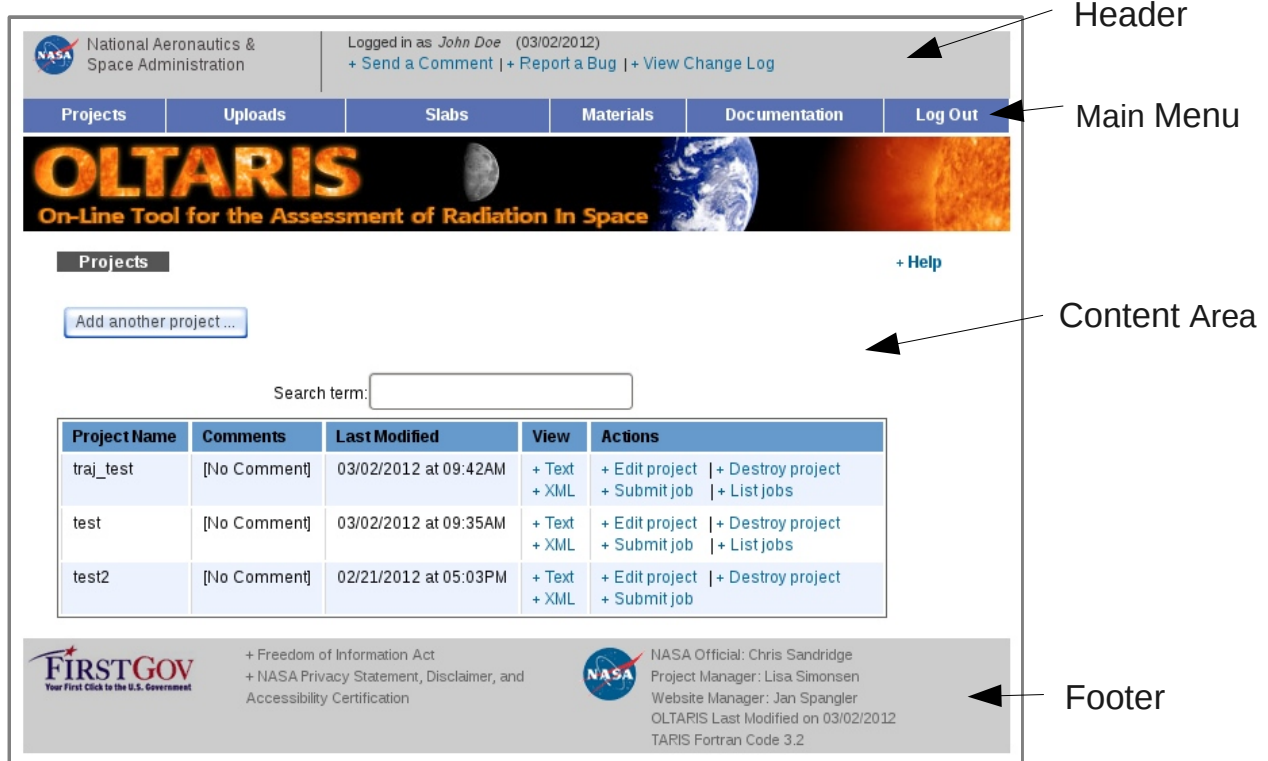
NASA National Aeronautics & Space Administration

Logged in as John Doe (03/02/2012)
+ Send a Comment | + Report a Bug | + View Change Log

Header

Projects | Uploads | Slabs | Materials | Documentation | Log Out

Main Menu

OLTARIS
On-Line Tool for the Assessment of Radiation In Space

Projects

+ Help

Add another project ...

Content Area

Search term:

| Project Name | Comments | Last Modified | View | Actions |
|---|---|---|---|---|
| traj_test | [No Comment] | 03/02/2012 at 09:42AM | + Text + XML | + Edit project \| + Destroy project + Submit job \| + List jobs |
| test | [No Comment] | 03/02/2012 at 09:35AM | + Text + XML | + Edit project \| + Destroy project + Submit job \| + List jobs |
| test2 | [No Comment] | 02/21/2012 at 05:03PM | + Text + XML | + Edit project \| + Destroy project + Submit job |

FIRSTGOV
Your First Click to the U.S. Government

+ Freedom of Information Act
+ NASA Privacy Statement, Disclaimer, and Accessibility Certification

NASA

NASA Official: Chris Sandridge
Project Manager: Lisa Simonsen
Website Manager: Jan Spangler
OLTARIS Last Modified on 03/02/2012
TARIS Fortran Code 3.2

Footer